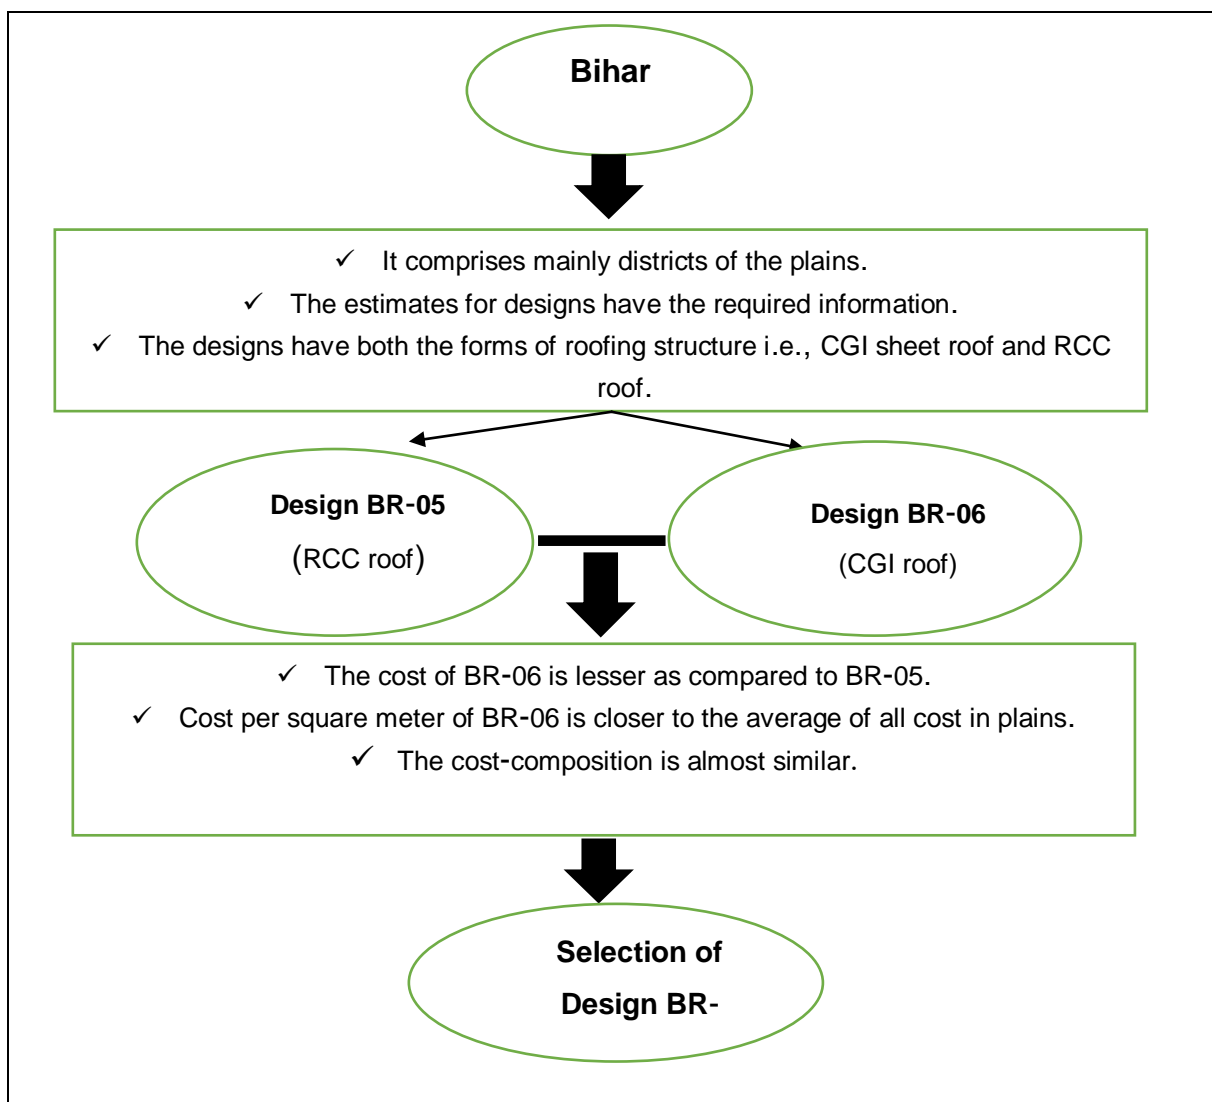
Bihar

✓ It comprises mainly districts of the plains.
✓ The estimates for designs have the required information.
✓ The designs have both the forms of roofing structure i.e., CGI sheet roof and RCC roof.

Design BR-05
(RCC roof)

Design BR-06
(CGI roof)

✓ The cost of BR-06 is lesser as compared to BR-05.
✓ Cost per square meter of BR-06 is closer to the average of all cost in plains.
✓ The cost-composition is almost similar.

Selection of
Design BR-